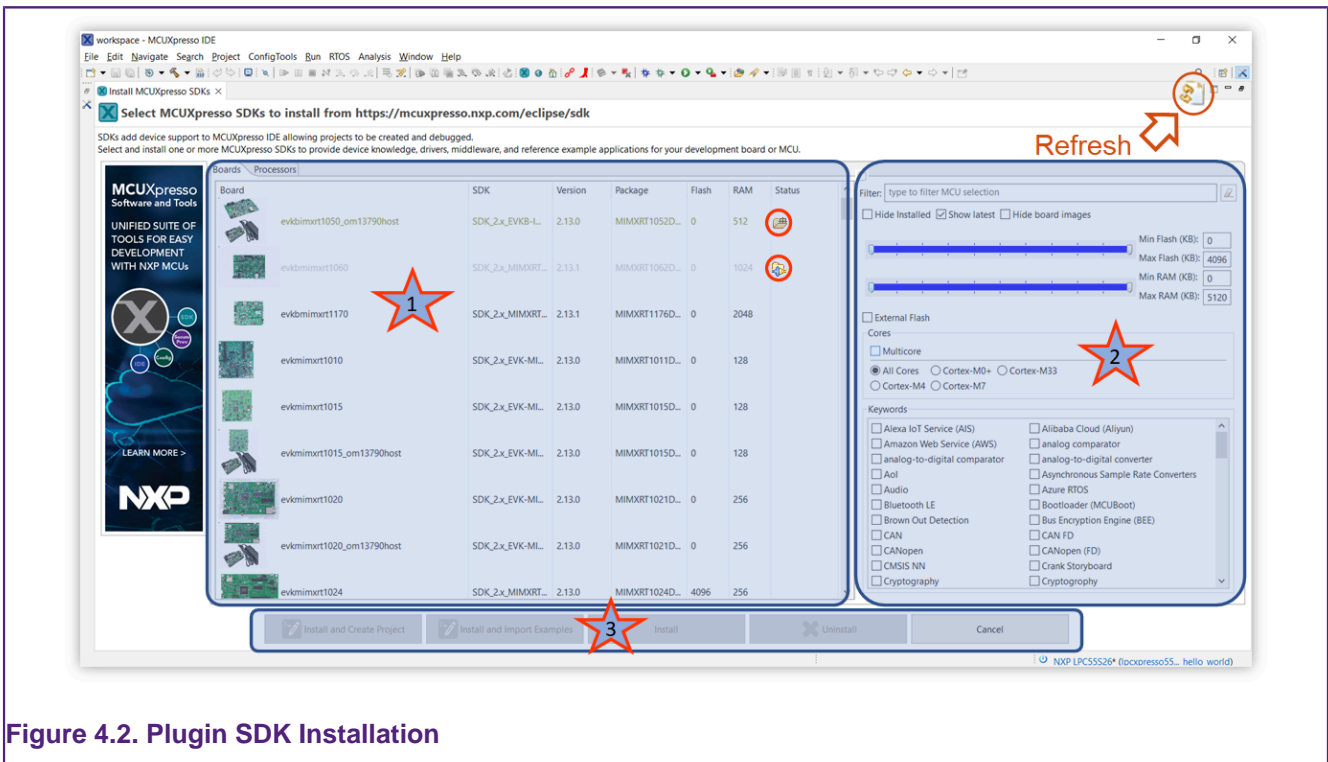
workspace - MCUXpresso IDE

File Edit Navigate Search Project ConfigTools Run RTOS Analysis Window Help

Install MCUXpresso SDKs ×

Select MCUXpresso SDKs to install from https://mcuxpresso.nxp.com/eclipse/sdk

SDKs add device support to MCUXpresso IDE allowing projects to be created and debugged.
Select and install one or more MCUXpresso SDKs to provide device knowledge, drivers, middleware, and reference example applications for your development board or MCU.

Refresh

Boards Processors

MCUXpresso Software and Tools

UNIFIED SUITE OF TOOLS FOR EASY DEVELOPMENT WITH NXP MCUs

SDK IDE Config

LEARN MORE >

NXP

| Board | SDK | Version | Package | Flash | RAM | Status |
|---|---|---|---|---|---|---|
| evkbimxrt1050_om13790host | SDK_2.x_EVKB-I... | 2.13.0 | MIMXRT1052D... | 0 | 512 | |
| evkbmimxrt1060 | SDK_2.x_MIMXRT... | 2.13.1 | MIMXRT1062D... | 0 | 1024 | |
| evkbmimxrt1170 | SDK_2.x_MIMXRT... | 2.13.1 | MIMXRT1176D... | 0 | 2048 | |
| evkmimxrt1010 | SDK_2.x_EVK-MI... | 2.13.0 | MIMXRT1011D... | 0 | 128 | |
| evkmimxrt1015 | SDK_2.x_EVK-MI... | 2.13.0 | MIMXRT1015D... | 0 | 128 | |
| evkmimxrt1015_om13790host | SDK_2.x_EVK-MI... | 2.13.0 | MIMXRT1015D... | 0 | 128 | |
| evkmimxrt1020 | SDK_2.x_EVK-MI... | 2.13.0 | MIMXRT1021D... | 0 | 256 | |
| evkmimxrt1020_om13790host | SDK_2.x_EVK-MI... | 2.13.0 | MIMXRT1021D... | 0 | 256 | |
| evkmimxrt1024 | SDK_2.x_MIMXRT... | 2.13.0 | MIMXRT1024D... | 4096 | 256 | |

1

Filter: type to filter MCU selection

Hide Installed Show latest Hide board images

Min Flash (KB): 0
Max Flash (KB): 4096
Min RAM (KB): 0
Max RAM (KB): 5120

External Flash

Cores

Multicore

2

All Cores Cortex-M0+ Cortex-M33
Cortex-M4 Cortex-M7

Keywords

Alexa IoT Service (AIS)
Alibaba Cloud (Aliyun)
Amazon Web Service (AWS)
analog comparator
analog-to-digital comparator
analog-to-digital converter
Aol
Asynchronous Sample Rate Converters
Audio
Azure RTOS
Bluetooth LE
Bootloader (MCUBoot)
Brown Out Detection
Bus Encryption Engine (BEE)
CAN
CAN FD
CANopen
CANopen (FD)
CMSIS NN
Crank Storyboard
Cryptography
Cryptography

Install and Create Project
Install and Import Examples
3
Install
Uninstall
Cancel

NXP LPC55S26* (lpcxpresso55... hello world)

Figure 4.2. Plugin SDK Installation